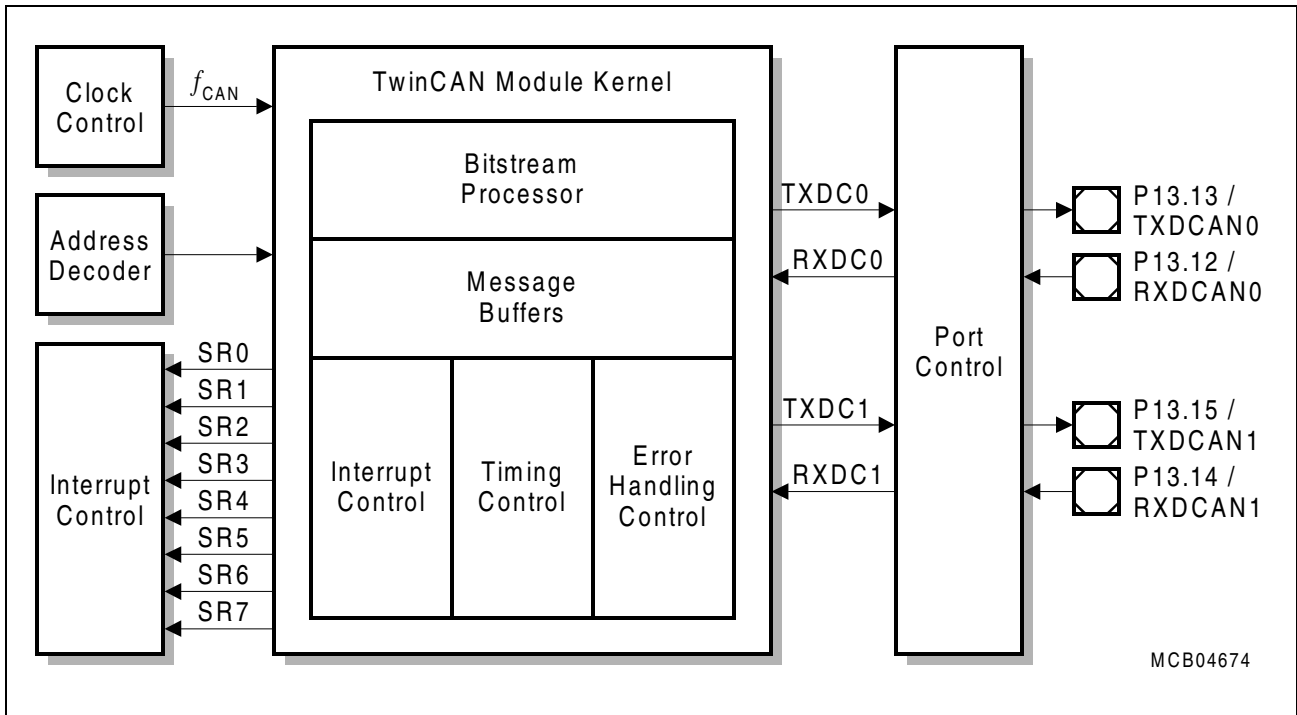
Clock Control

$f_{CAN}$

TwinCAN Module Kernel

Bitstream Processor

Message Buffers

Interrupt Control

Timing Control

Error Handling Control

Address Decoder

Interrupt Control

SR0
SR1
SR2
SR3
SR4
SR5
SR6
SR7

TXDC0
RXDC0
TXDC1
RXDC1

Port Control

P13.13 / TXDCAN0
P13.12 / RXDCAN0
P13.15 / TXDCAN1
P13.14 / RXDCAN1

MCB04674